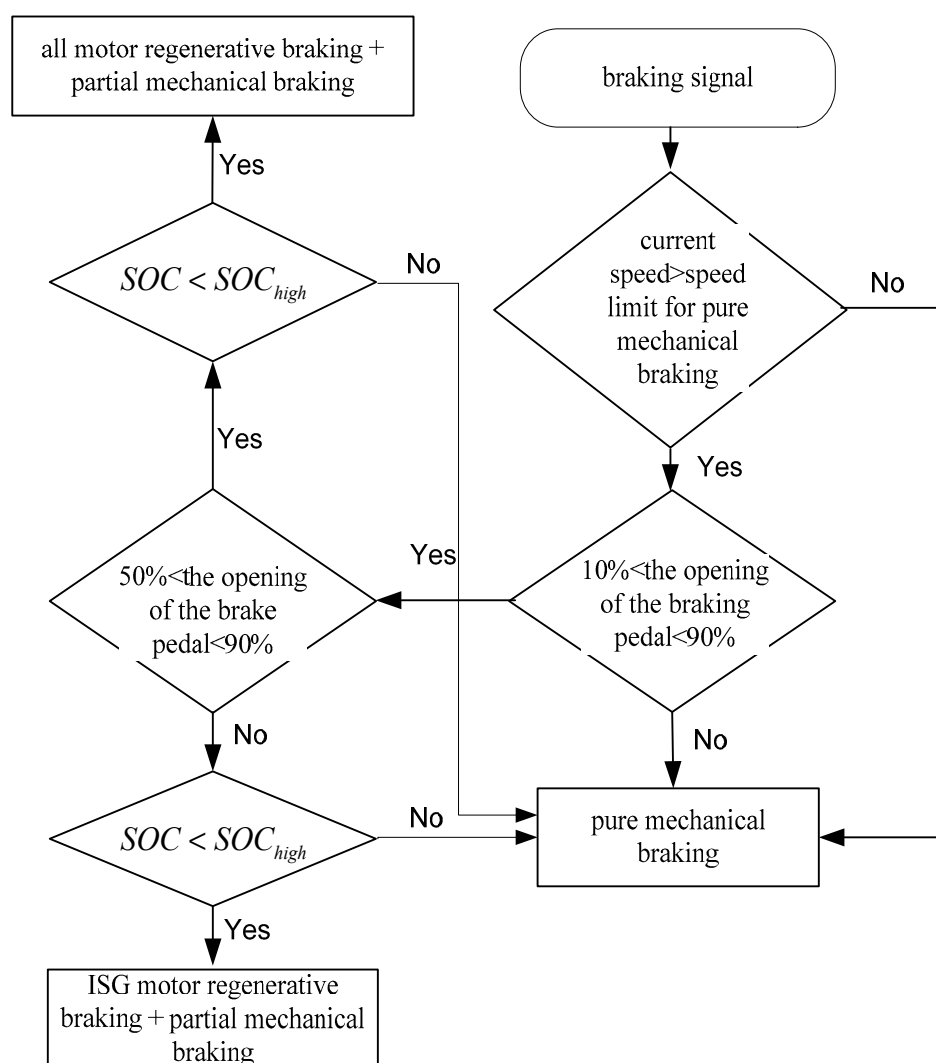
all motor regenerative braking + partial mechanical braking

braking signal

Yes

$SOC < SOC_{high}$

No

current speed>speed limit for pure mechanical braking

No

Yes

Yes

Yes

50%<the opening of the brake pedal<90%

10%<the opening of the braking pedal<90%

No

No

$SOC < SOC_{high}$

No

pure mechanical braking

Yes

ISG motor regenerative braking + partial mechanical braking